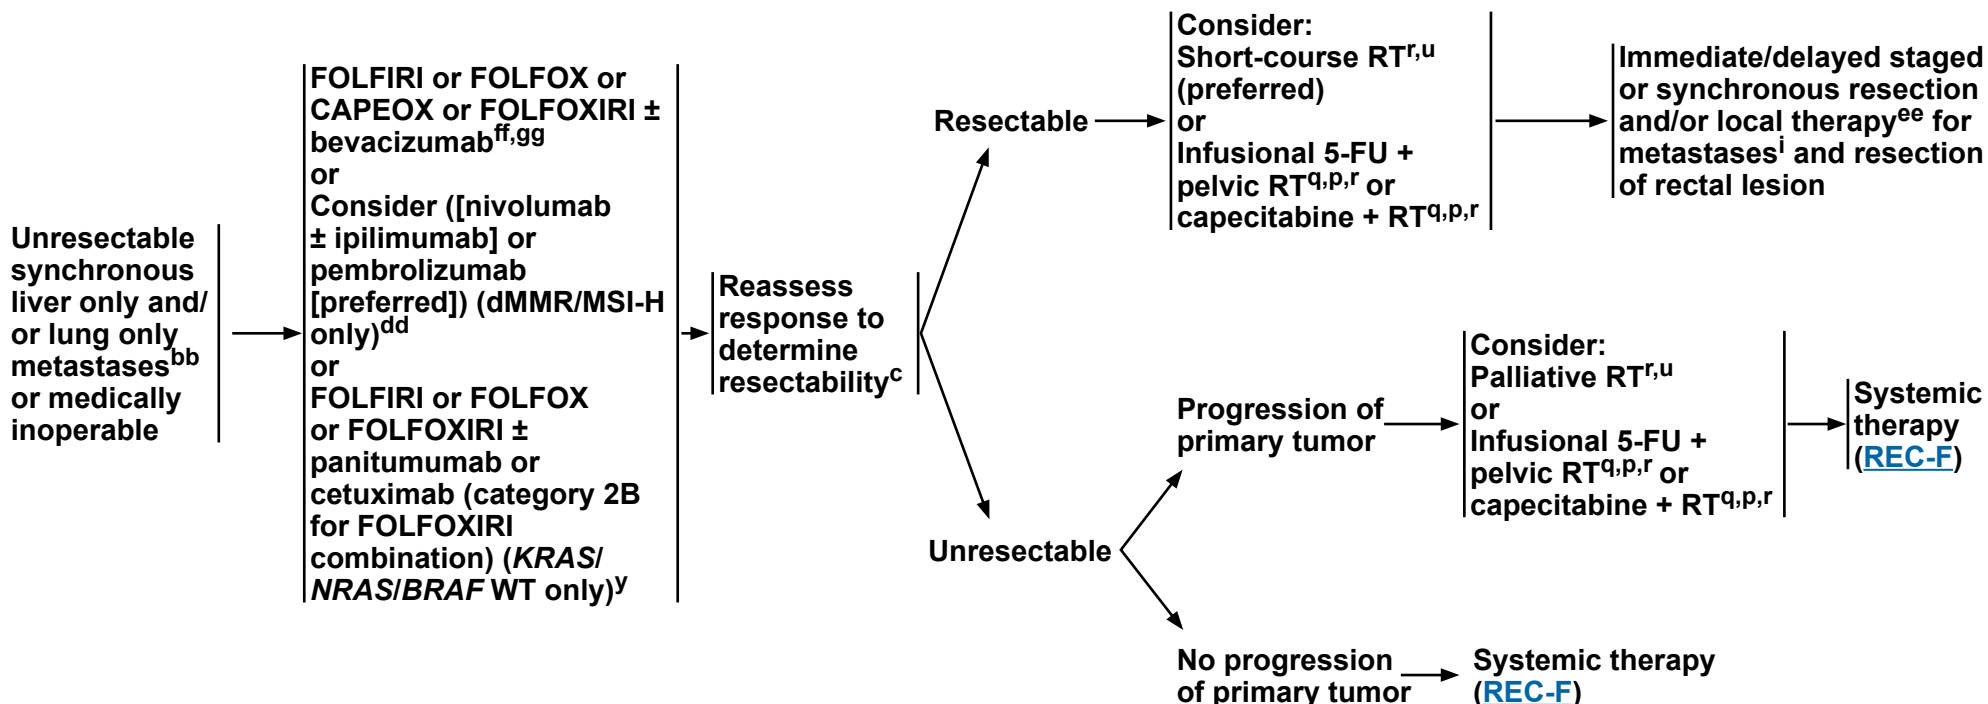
Unresectable synchronous liver only and/ or lung only metastases$^{bb}$ or medically inoperable

FOLFIRI or FOLFOX or CAPEOX or FOLFOXIRI ± bevacizumab$^{ff,gg}$
or
Consider ([nivolumab ± ipilimumab] or pembrolizumab [preferred]) (dMMR/MSI-H only)$^{dd}$
or
FOLFIRI or FOLFOX or FOLFOXIRI ± panitumumab or cetuximab (category 2B for FOLFOXIRI combination) (*KRAS*/*NRAS*/*BRAF* WT only)$^{y}$

Reassess response to determine resectability$^{c}$

Resectable

Consider:
Short-course RT$^{r,u}$ (preferred)
or
Infusional 5-FU + pelvic RT$^{q,p,r}$ or capecitabine + RT$^{q,p,r}$

Immediate/delayed staged or synchronous resection and/or local therapy$^{ee}$ for metastases$^{i}$ and resection of rectal lesion

Unresectable

Progression of primary tumor

Consider:
Palliative RT$^{r,u}$
or
Infusional 5-FU + pelvic RT$^{q,p,r}$ or capecitabine + RT$^{q,p,r}$

Systemic therapy (REC-F)

No progression of primary tumor

Systemic therapy (REC-F)